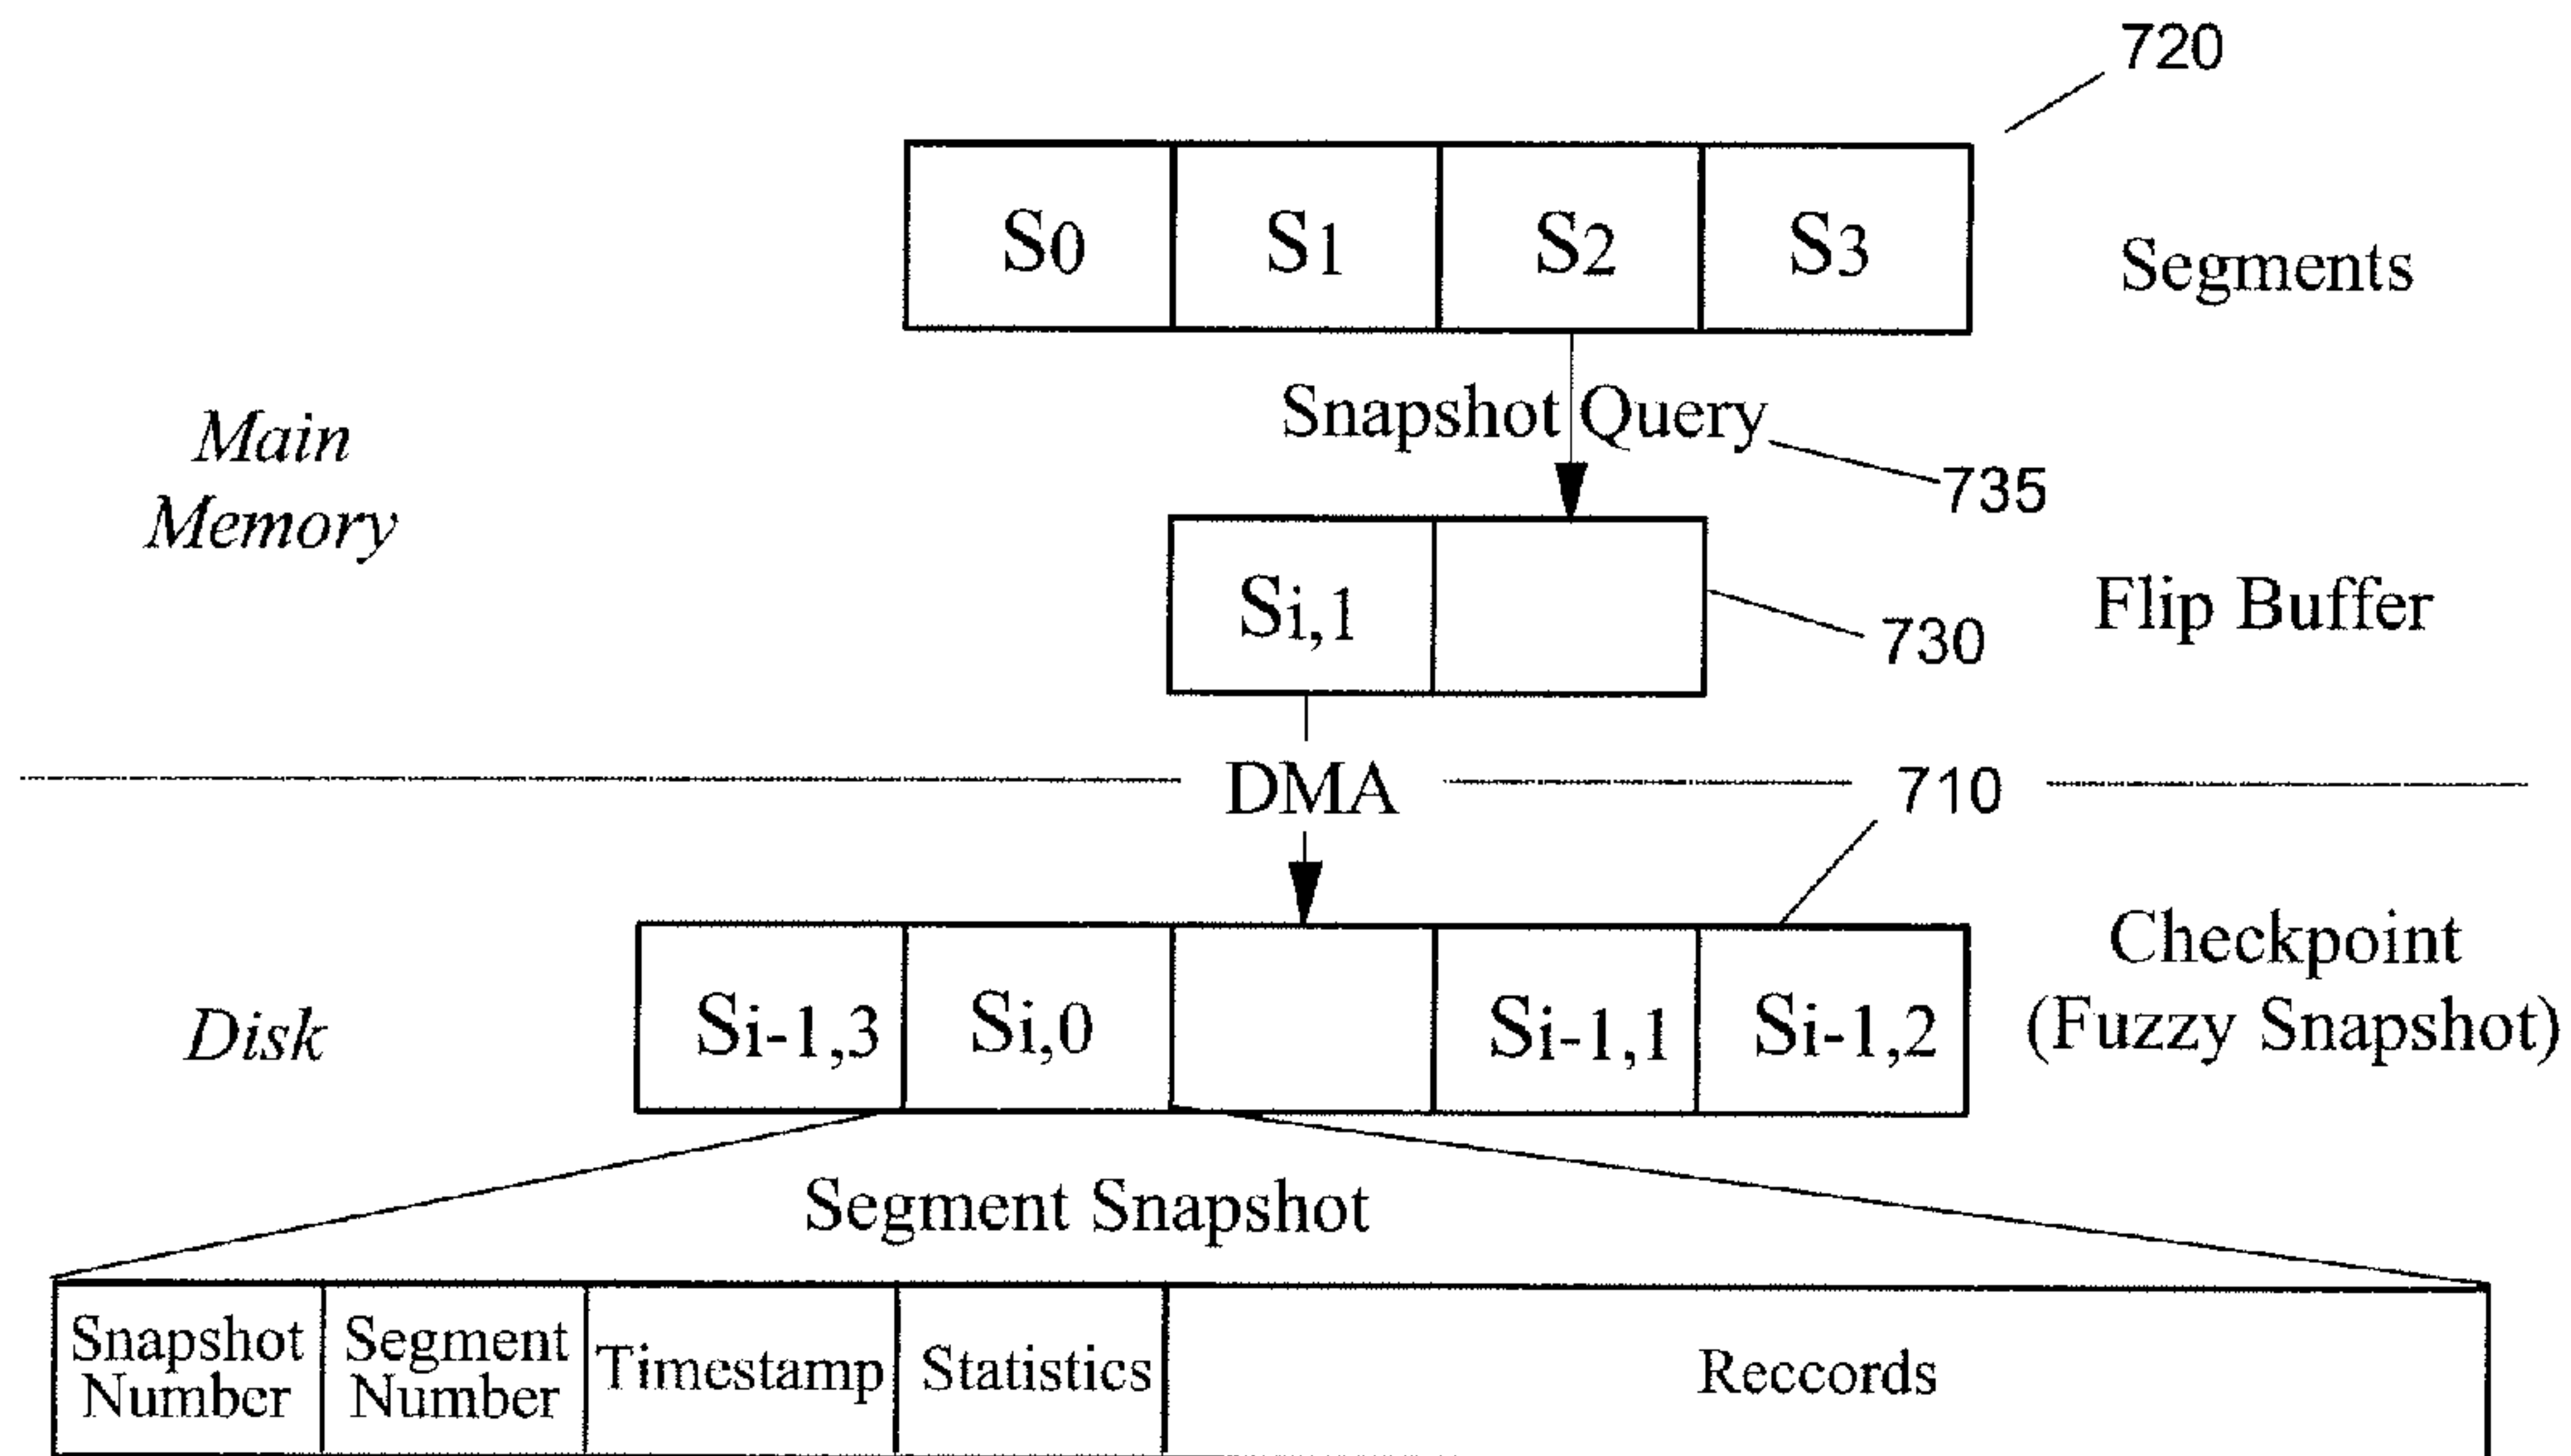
720

$S_0$ | $S_1$ | $S_2$ | $S_3$

Segments

Main Memory

Snapshot Query

735

Si,1

730

Flip Buffer

DMA

710

Disk

Si-1,3 | Si,0 | | Si-1,1 | Si-1,2

Checkpoint (Fuzzy Snapshot)

Segment Snapshot

| Snapshot Number | Segment Number | Timestamp | Statistics | Reccords |
|---|---|---|---|---|